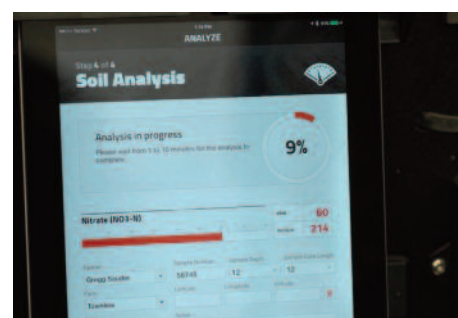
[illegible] 1:24 PM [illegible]
ANALYZE

Step 4 of 4
Soil Analysis

Analysis in progress
Please wait from 5 to 10 minutes for the analysis to complete.

9%

Nitrate (NO3-N)
ppm 60
lbs/acre 214

Farmer
Gregg Sauder
Sample Number
56745
Sample Depth
12
Sample Core Length
12
Field
Tomlins
Latitude
Longitude
Altitude